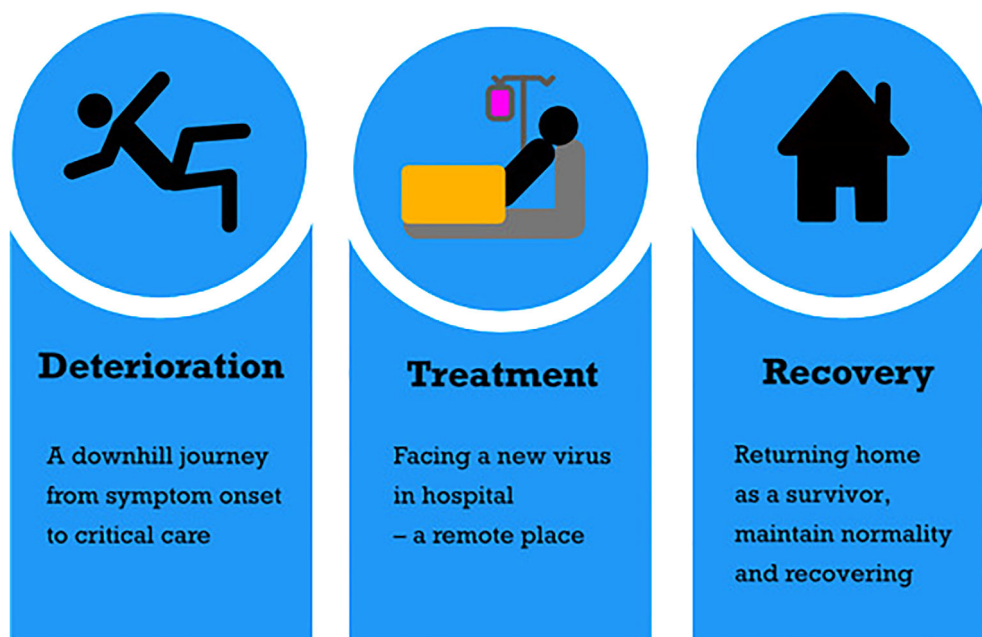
Deterioration

A downhill journey from symptom onset to critical care

Treatment

Facing a new virus in hospital – a remote place

Recovery

Returning home as a survivor, maintain normality and recovering